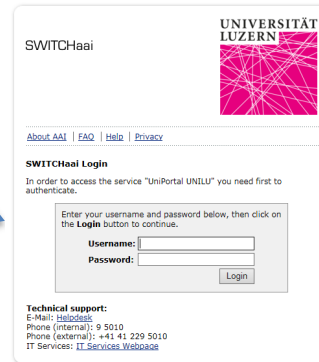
SWITCHaai

UNIVERSITÄT LUZERN

About AAI | FAQ | Help | Privacy

SWITCHaai Login

In order to access the service "UniPortal UNILU" you need first to authenticate.

Enter your username and password below, then click on the Login button to continue.

Username:

Password:

Login

Technical support:
E-Mail: Helpdesk
Phone (internal): 9 5010
Phone (external): +41 41 229 5010
IT Services: IT Services Webpage